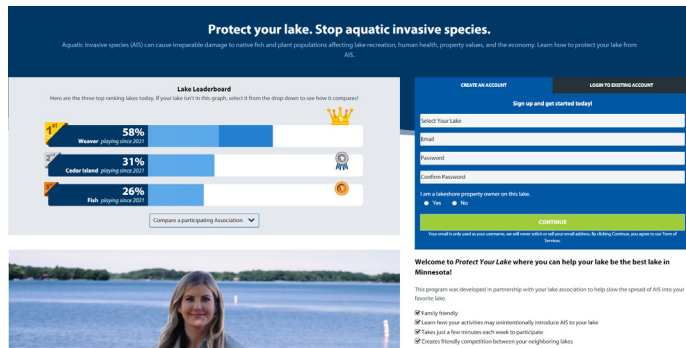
Protect your lake. Stop aquatic invasive species.

Aquatic invasive species (AIS) can cause irreparable damage to native fish and plant populations affecting lake recreation, human health, property values, and the economy. Learn how to protect your lake from AIS.

Lake Leaderboard

Here are the three top ranking lakes today. If your lake isn't in this graph, select it from the drop down to see how it compares!

1st 58% Weaver playing since 2021

2nd 31% Cedar Island playing since 2021

3rd 26% Fish playing since 2021

Compare a participating Association

CREATE AN ACCOUNT

LOGIN TO EXISTING ACCOUNT

Sign up and get started today!

Select Your Lake

Email

Password

Confirm Password

I am a lakeshore property owner on this lake.

Yes No

CONTINUE

Your email is only used as your username, we will never solicit or sell your email address. By clicking Continue, you agree to our Terms of Services.

Welcome to Protect Your Lake where you can help your lake be the best lake in Minnesota!

This program was developed in partnership with your lake association to help slow the spread of AIS into your favorite lake.

Family friendly

Learn how your activities may unintentionally introduce AIS to your lake

Takes just a few minutes each week to participate

Creates friendly competition between your neighboring lakes